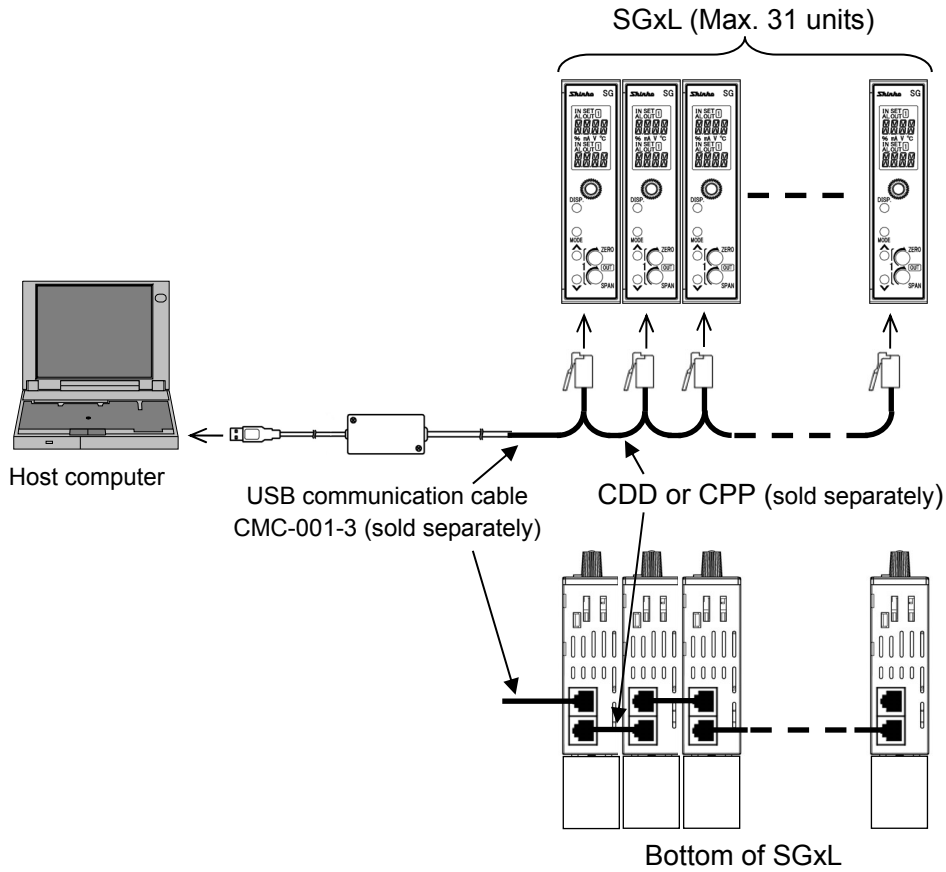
SGxL (Max. 31 units)

Shinko SG
IN SET
AL OUT
% mA V °C
IN SET
AL OUT
DISP
MODE
ZERO
OUT
SPAN

Shinko SG
IN SET
AL OUT
% mA V °C
IN SET
AL OUT
DISP
MODE
ZERO
OUT
SPAN

Shinko SG
IN SET
AL OUT
% mA V °C
IN SET
AL OUT
DISP
MODE
ZERO
OUT
SPAN

Shinko SG
IN SET
AL OUT
% mA V °C
IN SET
AL OUT
DISP
MODE
ZERO
OUT
SPAN

Host computer

USB communication cable
CMC-001-3 (sold separately)

CDD or CPP (sold separately)

Bottom of SGxL